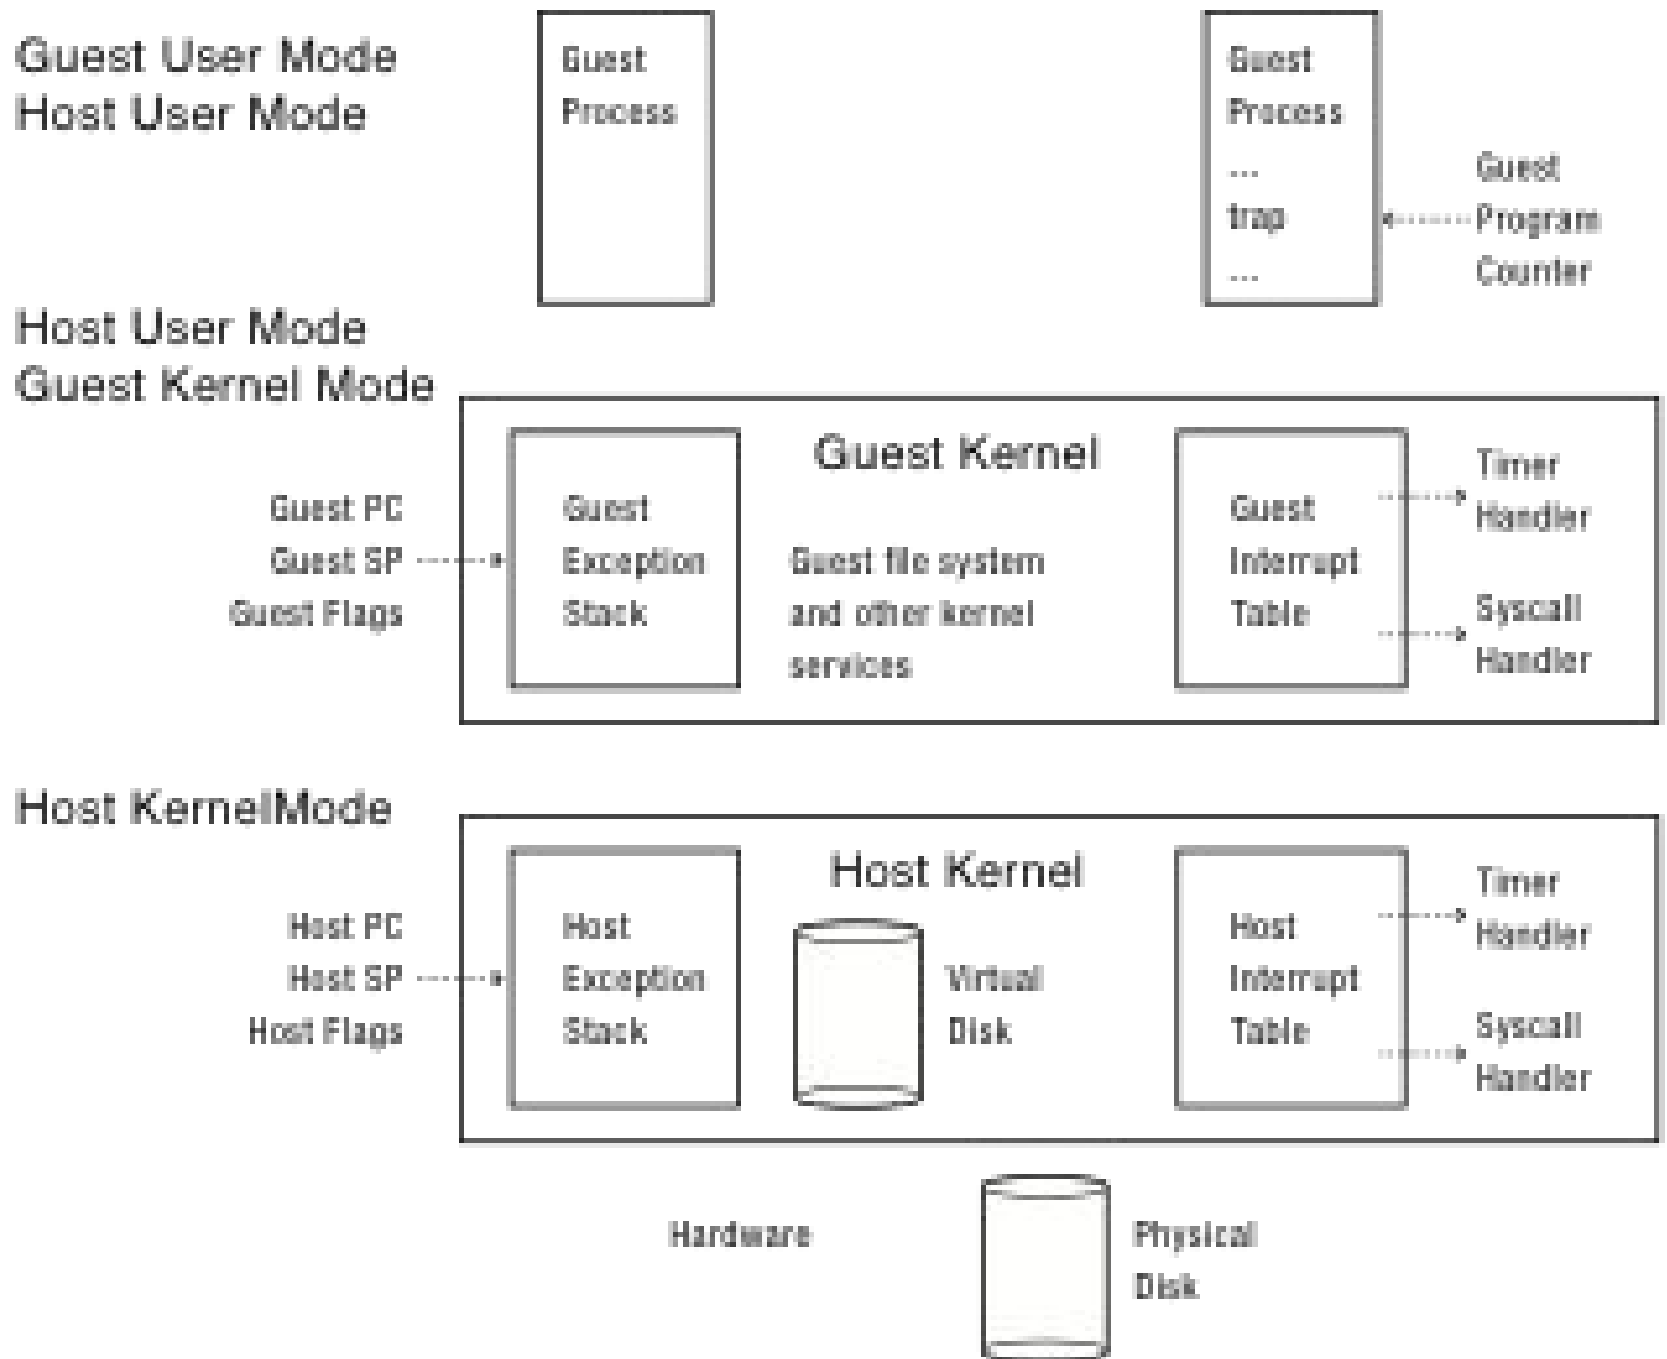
Guest User Mode
Host User Mode

Guest Process

Guest Process
...
trap
...

Guest Program Counter

Host User Mode
Guest Kernel Mode

Guest Kernel

Guest PC
Guest SP
Guest Flags

Guest Exception Stack

Guest file system and other kernel services

Guest Interrupt Table

Timer Handler

Syscall Handler

Host KernelMode

Host Kernel

Host PC
Host SP
Host Flags

Host Exception Stack

Virtual Disk

Host Interrupt Table

Timer Handler

Syscall Handler

Hardware

Physical Disk